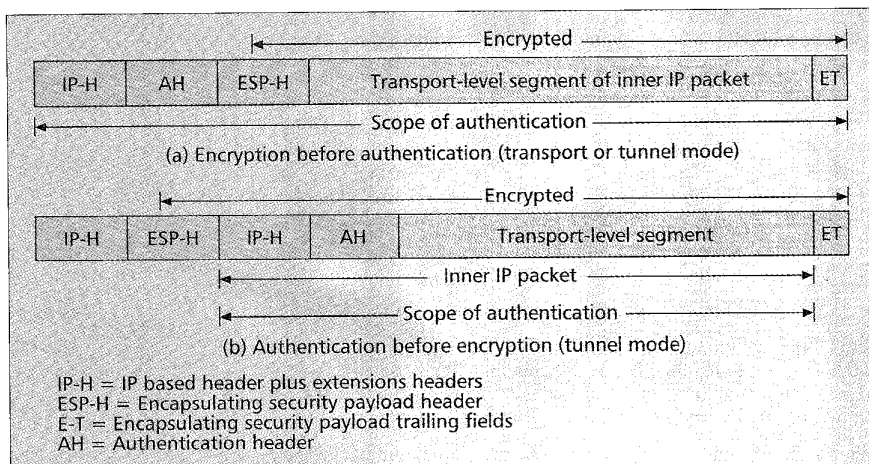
Encrypted

| IP-H | AH | ESP-H | Transport-level segment of inner IP packet | ET |
|---|---|---|---|---|

Scope of authentication

(a) Encryption before authentication (transport or tunnel mode)

Encrypted

| IP-H | ESP-H | IP-H | AH | Transport-level segment | ET |
|---|---|---|---|---|---|

Inner IP packet

Scope of authentication

(b) Authentication before encryption (tunnel mode)

IP-H = IP based header plus extensions headers
ESP-H = Encapsulating security payload header
E-T = Encapsulating security payload trailing fields
AH = Authentication header